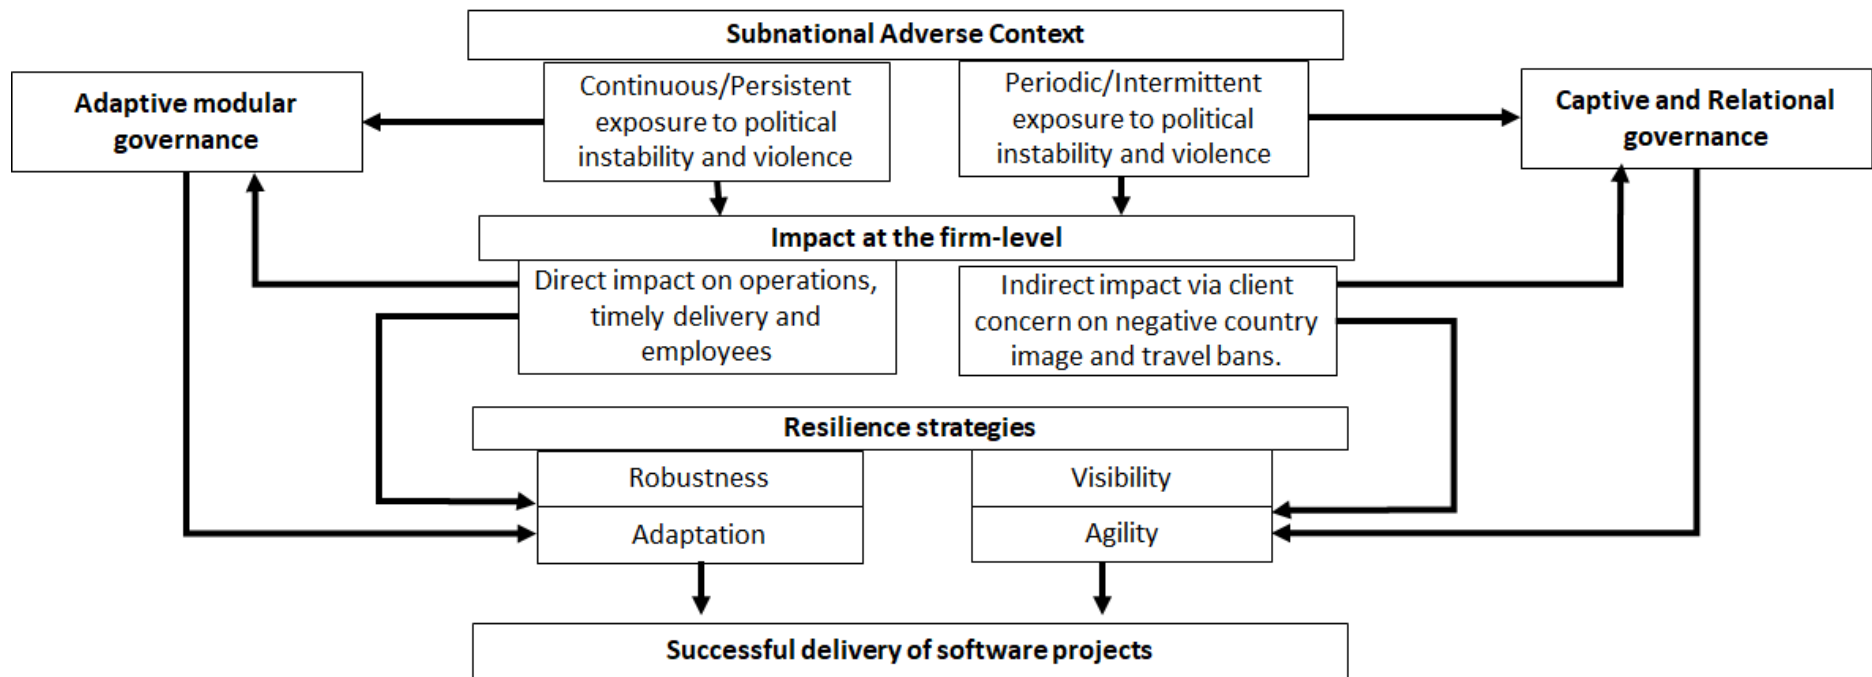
Subnational Adverse Context

Adaptive modular governance

Continuous/Persistent exposure to political instability and violence

Periodic/Intermittent exposure to political instability and violence

Captive and Relational governance

Impact at the firm-level

Direct impact on operations, timely delivery and employees

Indirect impact via client concern on negative country image and travel bans.

Resilience strategies

Robustness

Visibility

Adaptation

Agility

Successful delivery of software projects